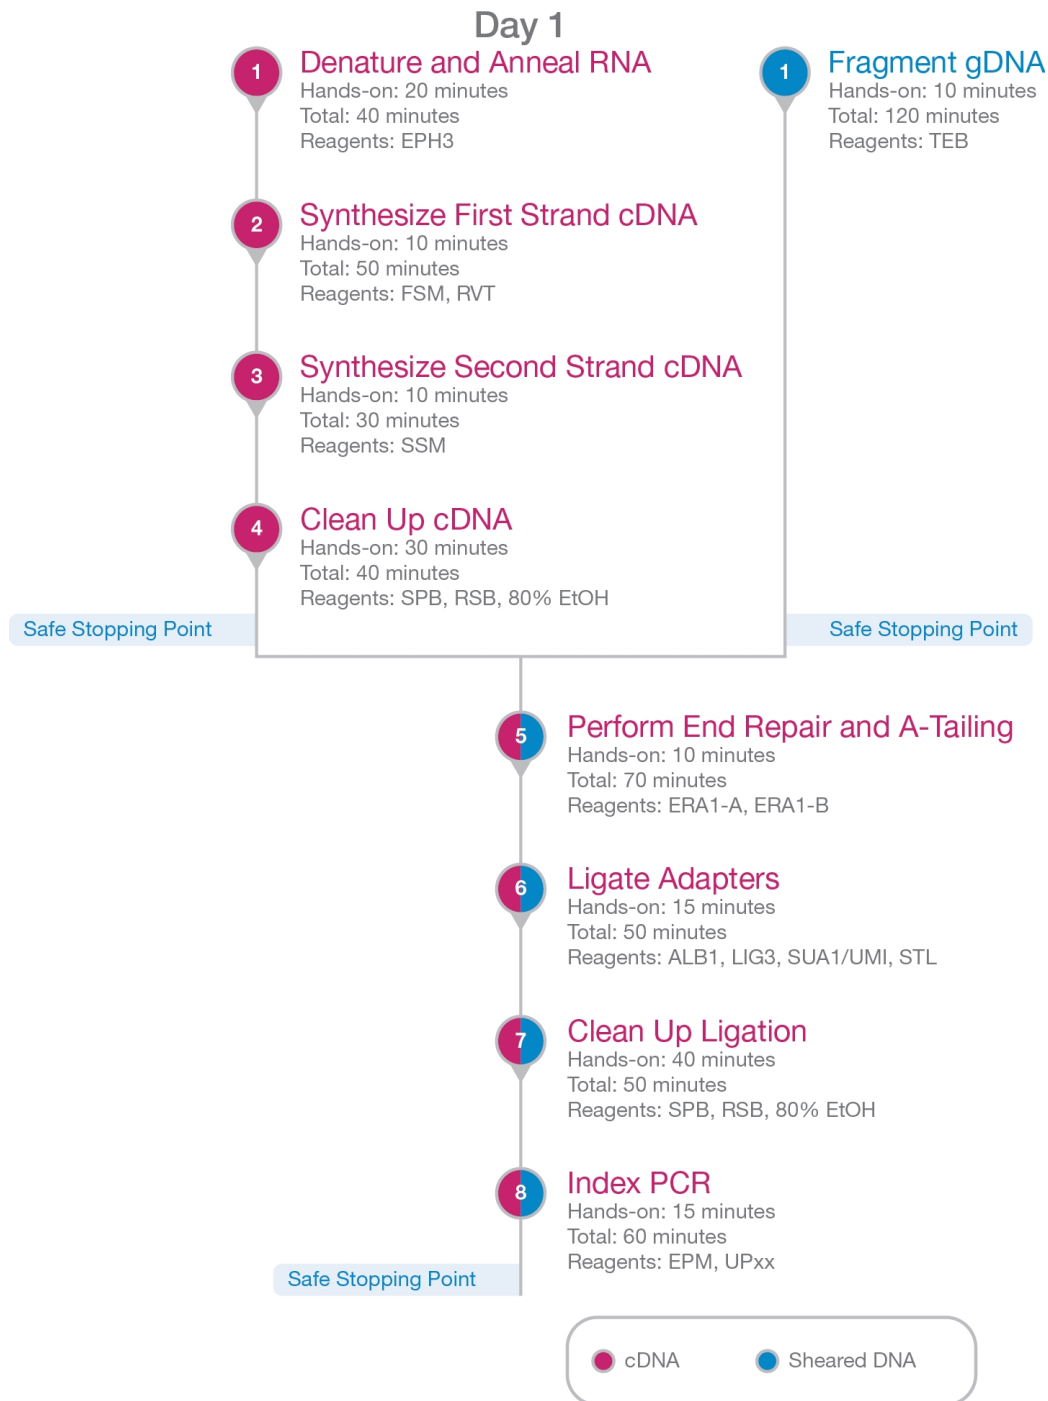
Day 1

1 Denature and Anneal RNA
Hands-on: 20 minutes
Total: 40 minutes
Reagents: EPH3

1 Fragment gDNA
Hands-on: 10 minutes
Total: 120 minutes
Reagents: TEB

2 Synthesize First Strand cDNA
Hands-on: 10 minutes
Total: 50 minutes
Reagents: FSM, RVT

3 Synthesize Second Strand cDNA
Hands-on: 10 minutes
Total: 30 minutes
Reagents: SSM

4 Clean Up cDNA
Hands-on: 30 minutes
Total: 40 minutes
Reagents: SPB, RSB, 80% EtOH

Safe Stopping Point

Safe Stopping Point

5 Perform End Repair and A-Tailing
Hands-on: 10 minutes
Total: 70 minutes
Reagents: ERA1-A, ERA1-B

6 Ligate Adapters
Hands-on: 15 minutes
Total: 50 minutes
Reagents: ALB1, LIG3, SUA1/UMI, STL

7 Clean Up Ligation
Hands-on: 40 minutes
Total: 50 minutes
Reagents: SPB, RSB, 80% EtOH

8 Index PCR
Hands-on: 15 minutes
Total: 60 minutes
Reagents: EPM, UPxx

Safe Stopping Point

cDNA Sheared DNA